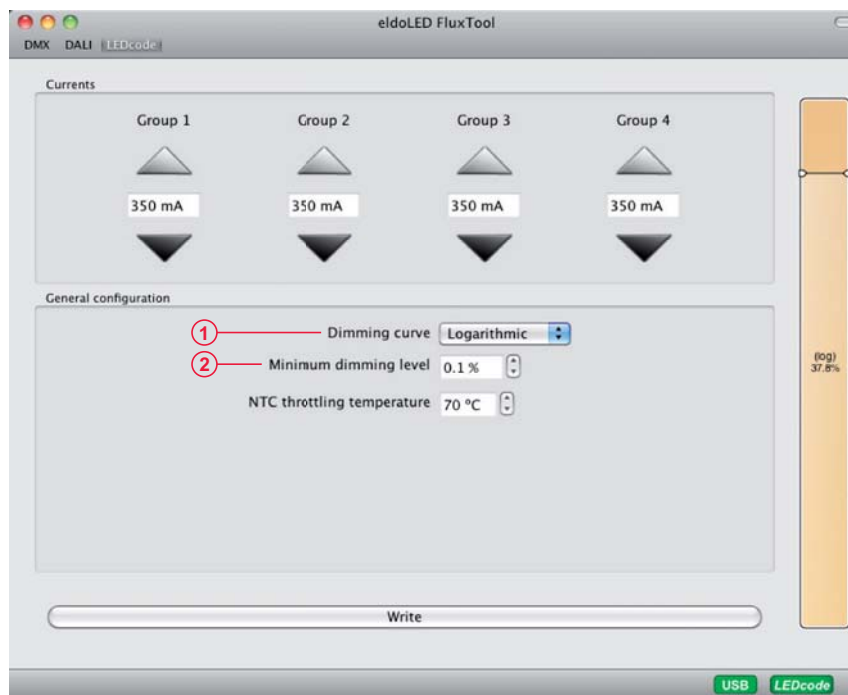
eldoLED FluxTool

DMX DALI LEDcode

Currents

Group 1

350 mA

Group 2

350 mA

Group 3

350 mA

Group 4

350 mA

(log) 37.8%

General configuration

1 Dimming curve Logarithmic

2 Minimum dimming level 0.1 %

NTC throttling temperature 70 °C

Write

USB LEDcode